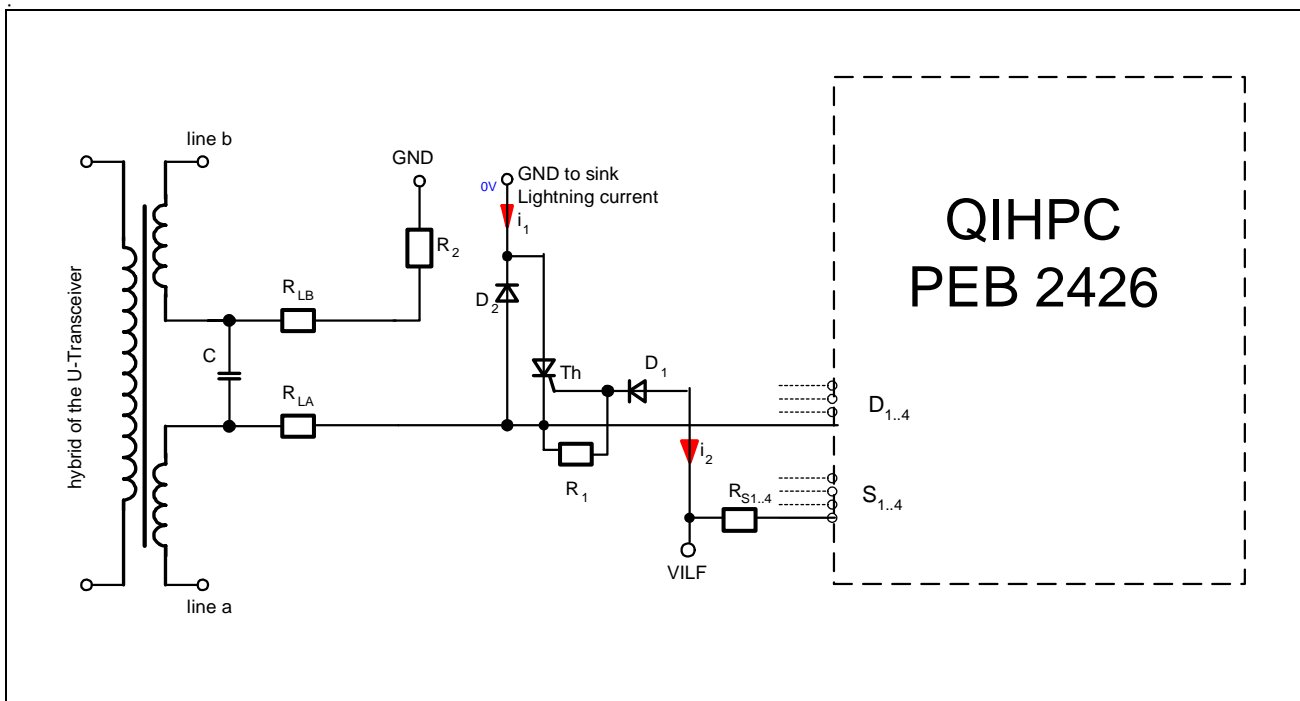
hybrid of the U-Transceiver

line b

line a

GND

$R_2$

$R_{LB}$

C

$R_{LA}$

0V

GND to sink
Lightning current

$i_1$

$D_2$

Th

$D_1$

$R_1$

$i_2$

$R_{S1..4}$

VILF

QIHPC
PEB 2426

$D_{1..4}$

$S_{1..4}$